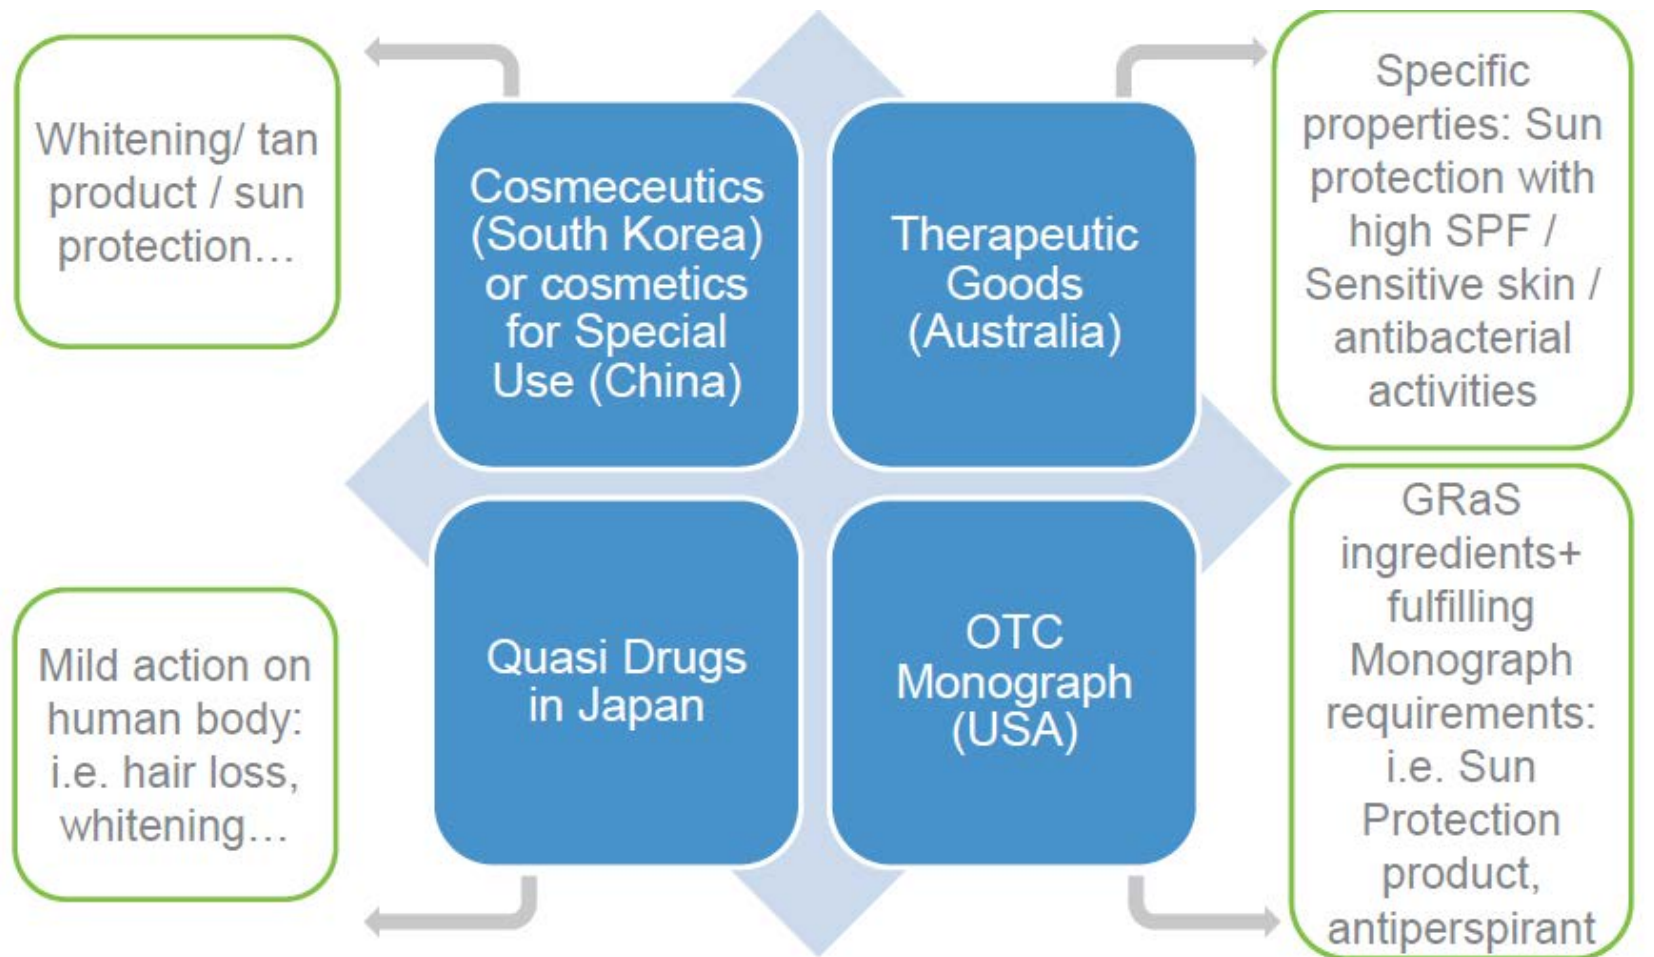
Whitening/ tan product / sun protection…

Cosmeceutics (South Korea) or cosmetics for Special Use (China)

Therapeutic Goods (Australia)

Specific properties: Sun protection with high SPF / Sensitive skin / antibacterial activities

Mild action on human body: i.e. hair loss, whitening…

Quasi Drugs in Japan

OTC Monograph (USA)

GRaS ingredients+ fulfilling Monograph requirements: i.e. Sun Protection product, antiperspirant